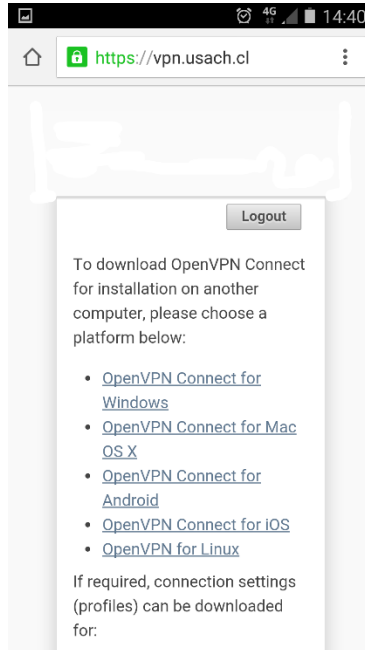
4G 14:40

https://vpn.usach.cl

Logout

To download OpenVPN Connect for installation on another computer, please choose a platform below:

- OpenVPN Connect for Windows
- OpenVPN Connect for Mac OS X
- OpenVPN Connect for Android
- OpenVPN Connect for iOS
- OpenVPN for Linux

If required, connection settings (profiles) can be downloaded for: